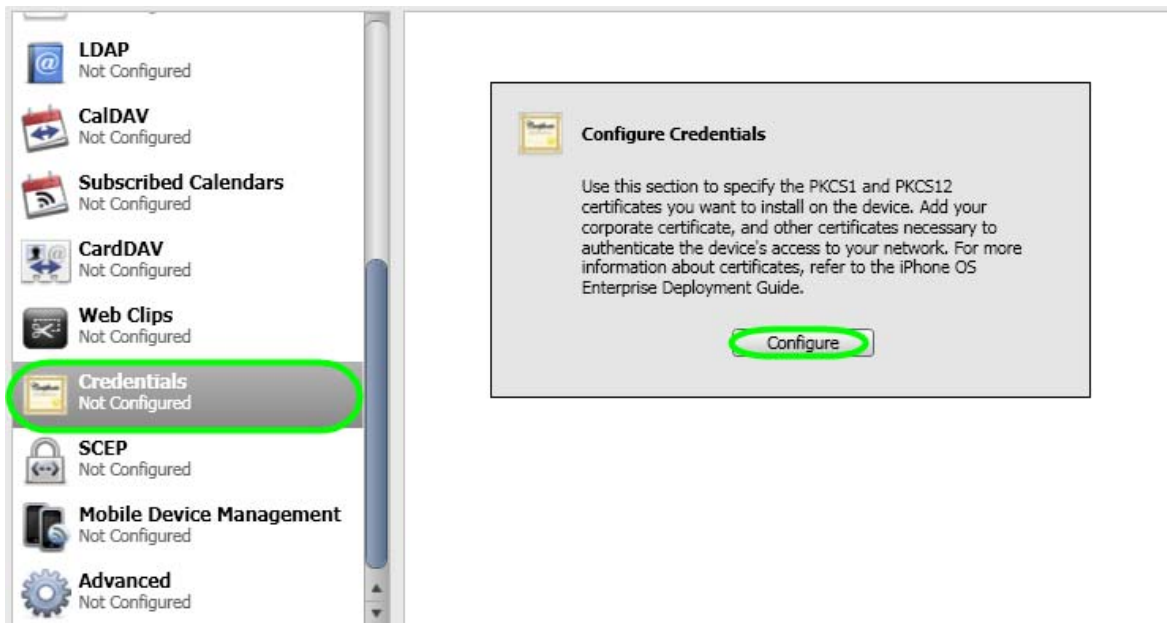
LDAP
Not Configured

CalDAV
Not Configured

Subscribed Calendars
Not Configured

CardDAV
Not Configured

Web Clips
Not Configured

Credentials
Not Configured

SCEP
Not Configured

Mobile Device Management
Not Configured

Advanced
Not Configured

Configure Credentials

Use this section to specify the PKCS1 and PKCS12 certificates you want to install on the device. Add your corporate certificate, and other certificates necessary to authenticate the device's access to your network. For more information about certificates, refer to the iPhone OS Enterprise Deployment Guide.

Configure